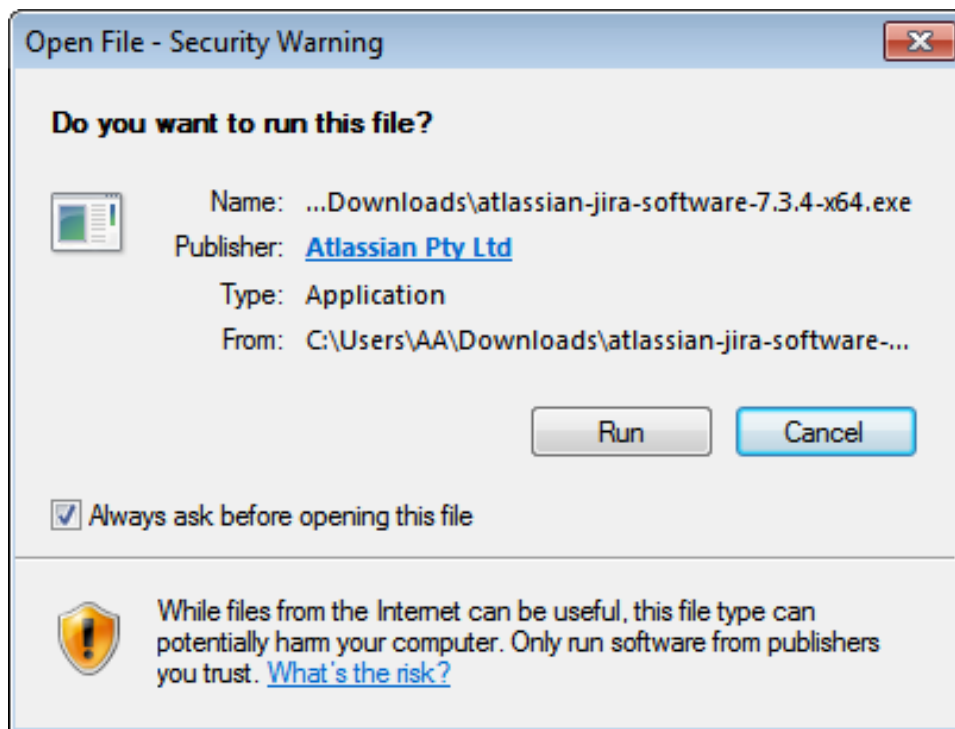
Open File - Security Warning

Do you want to run this file?

Name: ...Downloads\atlassian-jira-software-7.3.4-x64.exe
Publisher: Atlassian Pty Ltd
Type: Application
From: C:\Users\AA\Downloads\atlassian-jira-software-...

Run Cancel

Always ask before opening this file

While files from the Internet can be useful, this file type can potentially harm your computer. Only run software from publishers you trust. What's the risk?